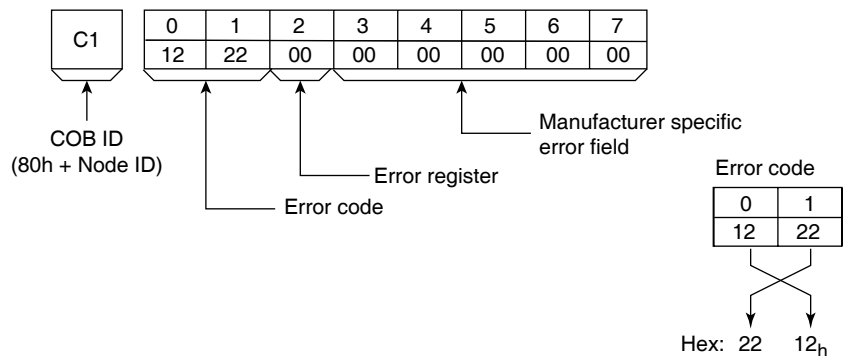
C1

| 0 | 1 | 2 | 3 | 4 | 5 | 6 | 7 |
|---|---|---|---|---|---|---|---|
| 12 | 22 | 00 | 00 | 00 | 00 | 00 | 00 |

COB ID
(80h + Node ID)

Manufacturer specific error field

Error register

Error code

Error code

| 0 | 1 |
|---|---|
| 12 | 22 |

Hex: 22 $12_h$